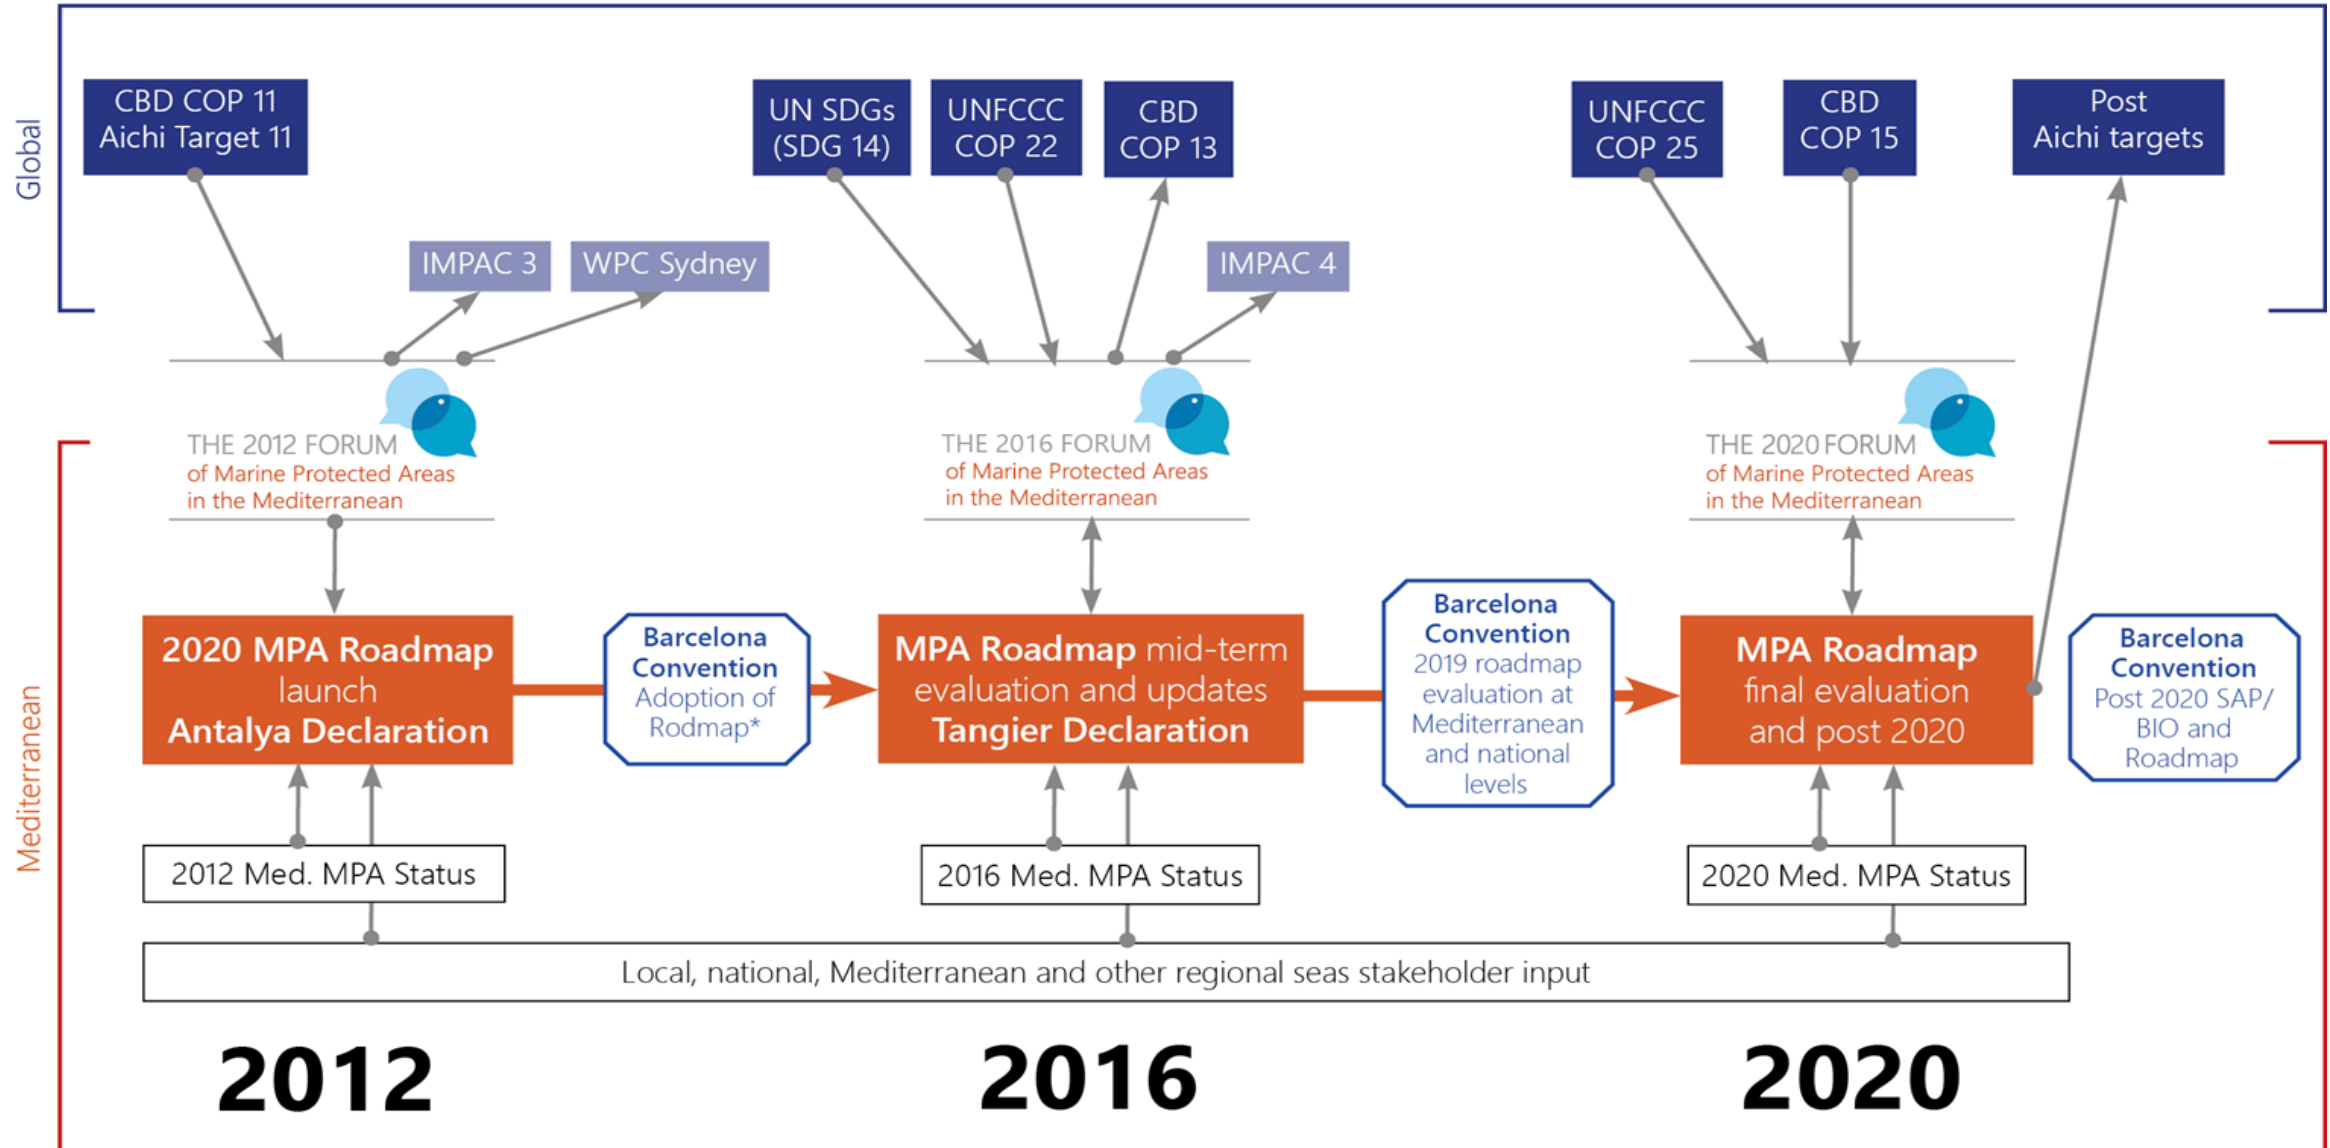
Global

CBD COP 11 Aichi Target 11

UN SDGs (SDG 14)

UNFCCC COP 22

CBD COP 13

UNFCCC COP 25

CBD COP 15

Post Aichi targets

IMPAC 3

WPC Sydney

IMPAC 4

THE 2012 FORUM of Marine Protected Areas in the Mediterranean

THE 2016 FORUM of Marine Protected Areas in the Mediterranean

THE 2020 FORUM of Marine Protected Areas in the Mediterranean

Mediterranean

2020 MPA Roadmap launch Antalya Declaration

Barcelona Convention Adoption of Rodmap*

MPA Roadmap mid-term evaluation and updates Tangier Declaration

Barcelona Convention 2019 roadmap evaluation at Mediterranean and national levels

MPA Roadmap final evaluation and post 2020

Barcelona Convention Post 2020 SAP/ BIO and Roadmap

2012 Med. MPA Status

2016 Med. MPA Status

2020 Med. MPA Status

Local, national, Mediterranean and other regional seas stakeholder input

2012

2016

2020